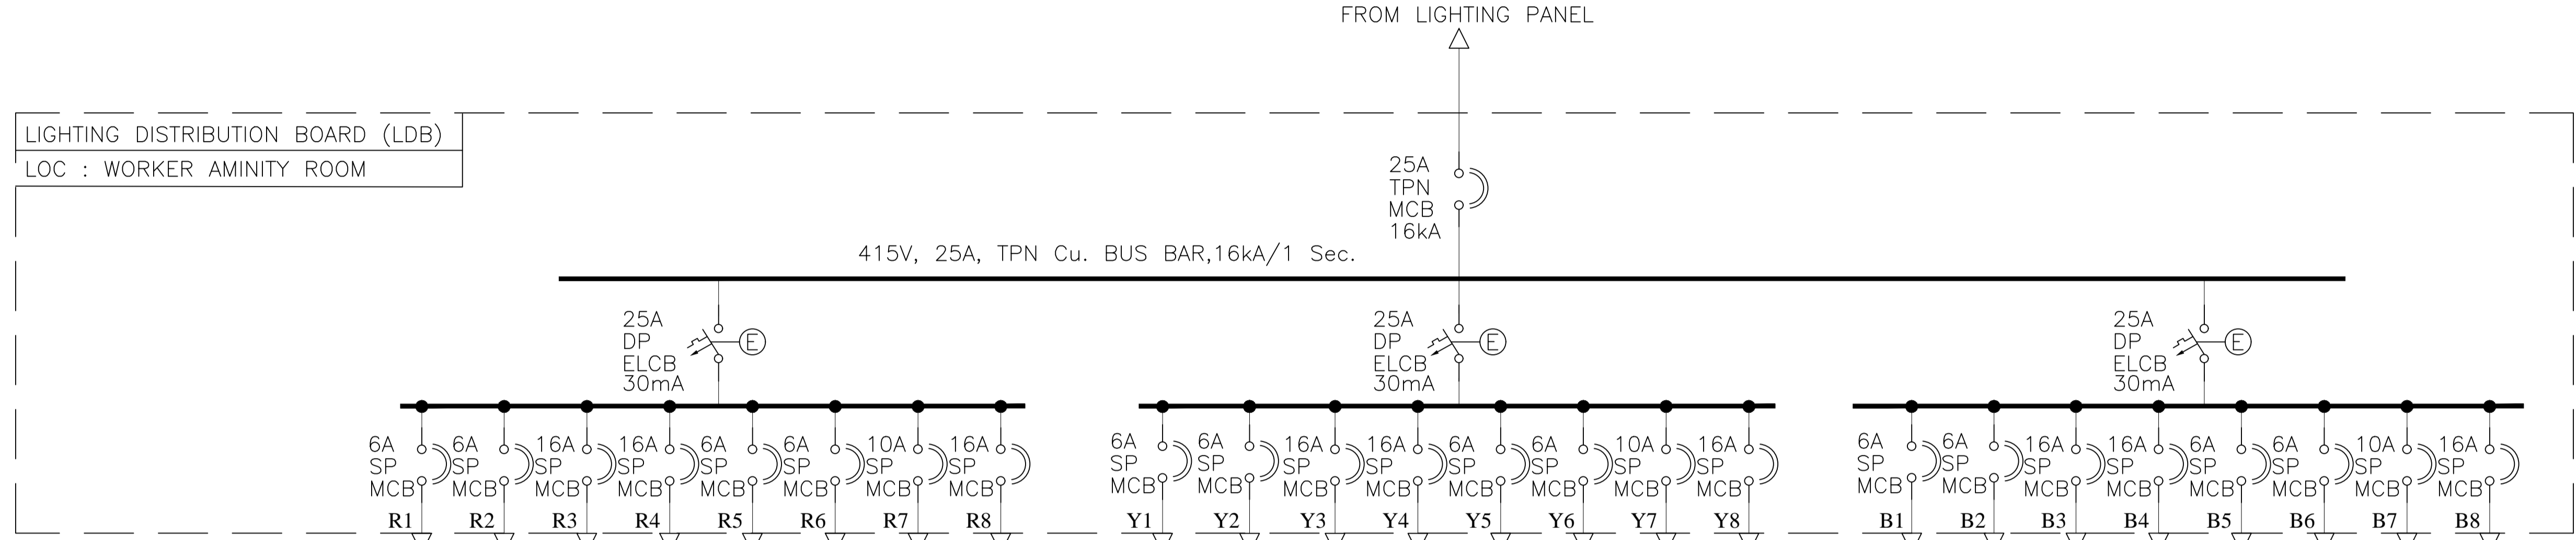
FROM LIGHTING PANEL

LIGHTING DISTRIBUTION BOARD (LDB)
LOC : WORKER AMINITY ROOM

25A
TPN
MCB
16kA

415V, 25A, TPN Cu. BUS BAR,16kA/1 Sec.

25A
DP
ELCB
30mA
E

25A
DP
ELCB
30mA
E

25A
DP
ELCB
30mA
E

6A SP MCB
6A SP MCB
16A SP MCB
16A SP MCB
6A SP MCB
6A SP MCB
10A SP MCB
16A SP MCB

6A SP MCB
6A SP MCB
16A SP MCB
16A SP MCB
6A SP MCB
6A SP MCB
10A SP MCB
16A SP MCB

6A SP MCB
6A SP MCB
16A SP MCB
16A SP MCB
6A SP MCB
6A SP MCB
10A SP MCB
16A SP MCB

R1 R2 R3 R4 R5 R6 R7 R8
Y1 Y2 Y3 Y4 Y5 Y6 Y7 Y8
B1 B2 B3 B4 B5 B6 B7 B8